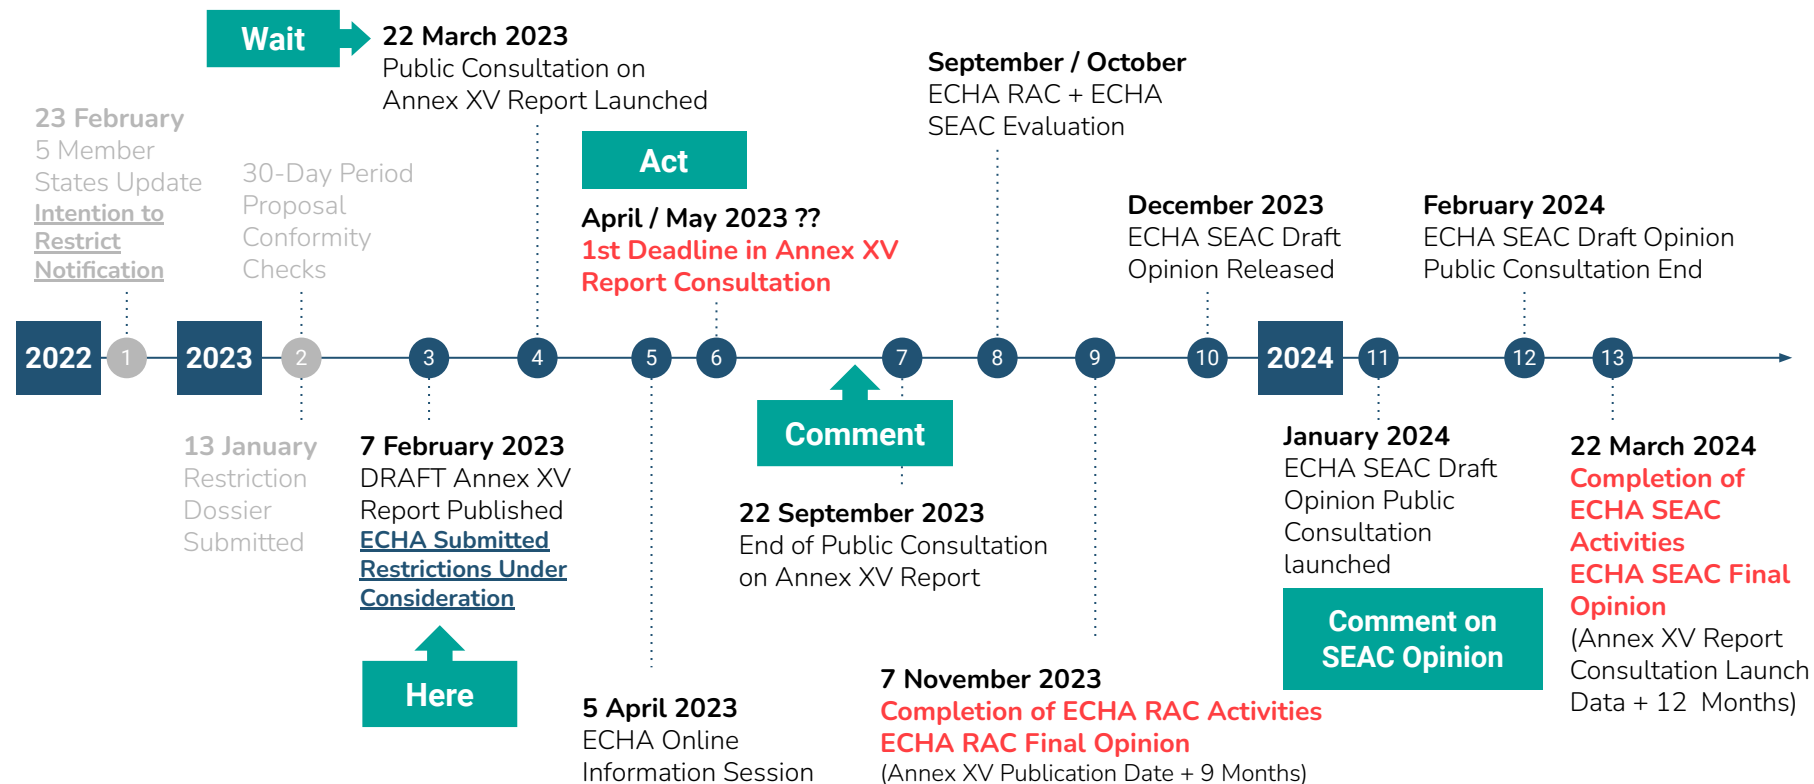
Wait

22 March 2023
Public Consultation on Annex XV Report Launched

September / October
ECHA RAC + ECHA SEAC Evaluation

23 February
5 Member States Update
Intention to Restrict Notification

30-Day Period Proposal Conformity Checks

Act

April / May 2023 ??
1st Deadline in Annex XV Report Consultation

December 2023
ECHA SEAC Draft Opinion Released

February 2024
ECHA SEAC Draft Opinion Public Consultation End

2022 1 2023 2 3 4 5 6 7 8 9 10 2024 11 12 13

13 January
Restriction Dossier Submitted

7 February 2023
DRAFT Annex XV Report Published
ECHA Submitted Restrictions Under Consideration

Here

Comment

22 September 2023
End of Public Consultation on Annex XV Report

5 April 2023
ECHA Online Information Session

January 2024
ECHA SEAC Draft Opinion Public Consultation launched

Comment on SEAC Opinion

22 March 2024
Completion of ECHA SEAC Activities
ECHA SEAC Final Opinion
(Annex XV Report Consultation Launch Data + 12 Months)

7 November 2023
Completion of ECHA RAC Activities
ECHA RAC Final Opinion
(Annex XV Publication Date + 9 Months)